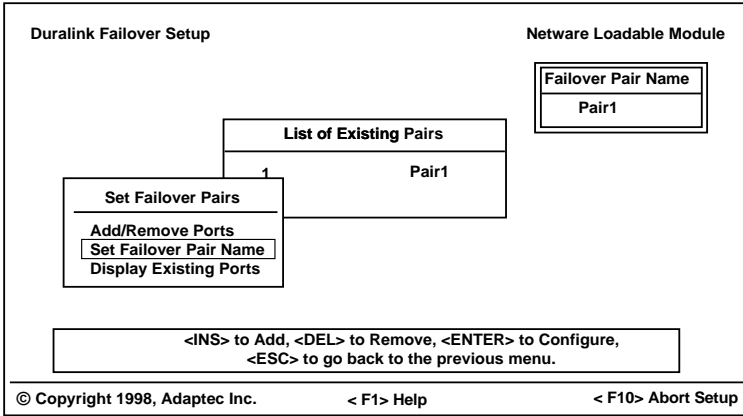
Duralink Failover Setup

Netware Loadable Module

Failover Pair Name

Pair1

List of Existing Pairs

1

Pair1

Set Failover Pairs

Add/Remove Ports
Set Failover Pair Name
Display Existing Ports

<INS> to Add, <DEL> to Remove, <ENTER> to Configure, <ESC> to go back to the previous menu.

© Copyright 1998, Adaptec Inc.

< F1> Help

< F10> Abort Setup